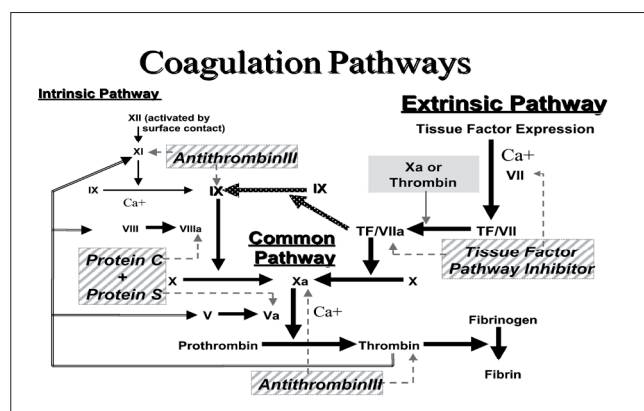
Coagulation Pathways

Intrinsic Pathway

Extrinsic Pathway

XII (activated by surface contact)

XI

AntithrombinIII

Tissue Factor Expression

Ca+

VII

Xa or Thrombin

IX

Ca+

IX

IX

VIII

VIIIa

TF/VIIa

TF/VII

Protein C + Protein S

Common Pathway

Tissue Factor Pathway Inhibitor

X

Xa

X

V

Va

Ca+

Fibrinogen

Prothrombin

Thrombin

Fibrin

AntithrombinIII